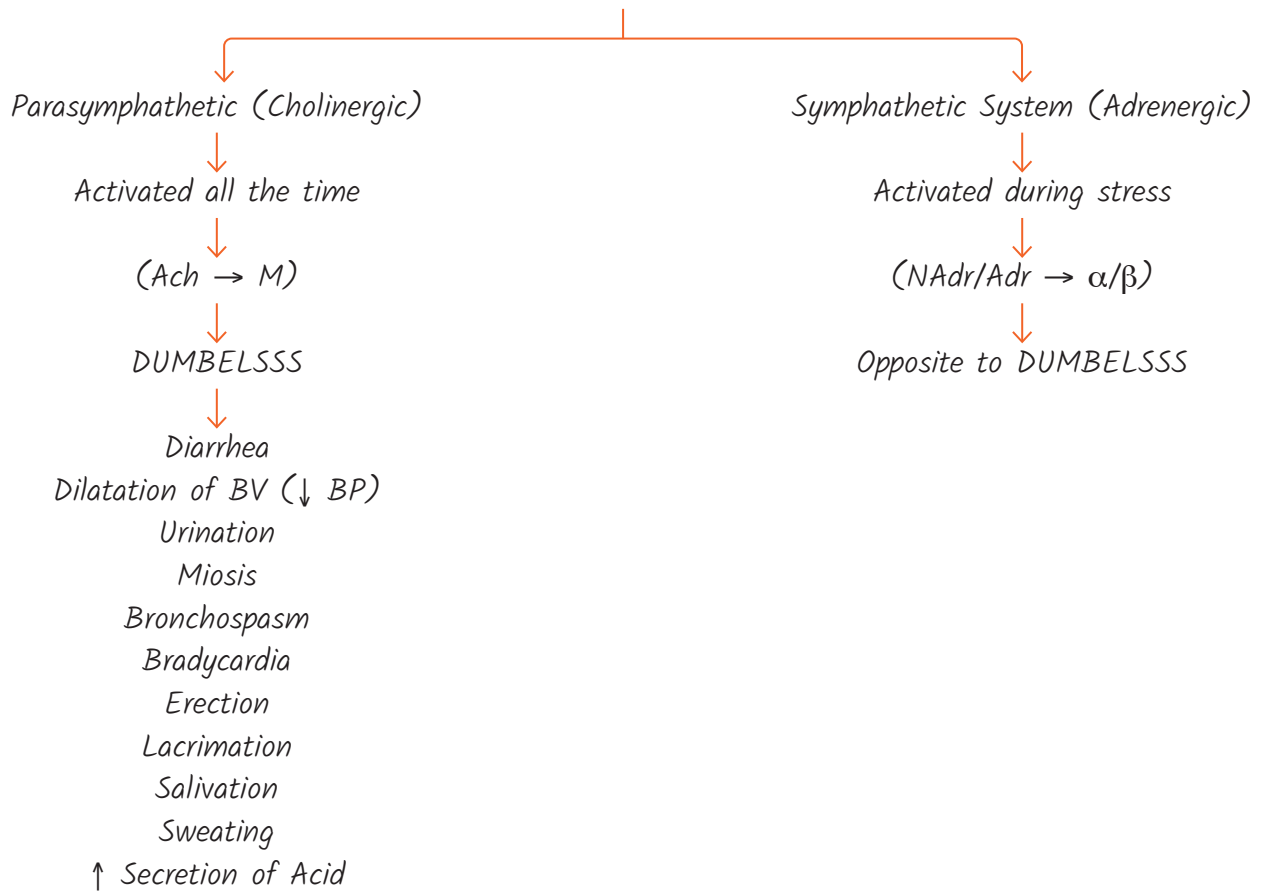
Parasymphathetic (Cholinergic)

Activated all the time

(Ach $\rightarrow$ M)

DUMBELSSS

Diarrhea
Dilatation of BV ($\downarrow$ BP)
Urination
Miosis
Bronchospasm
Bradycardia
Erection
Lacrimation
Salivation
Sweating
$\uparrow$ Secretion of Acid

Symphathetic System (Adrenergic)

Activated during stress

(NAdr/Adr $\rightarrow \alpha/\beta$)

Opposite to DUMBELSSS